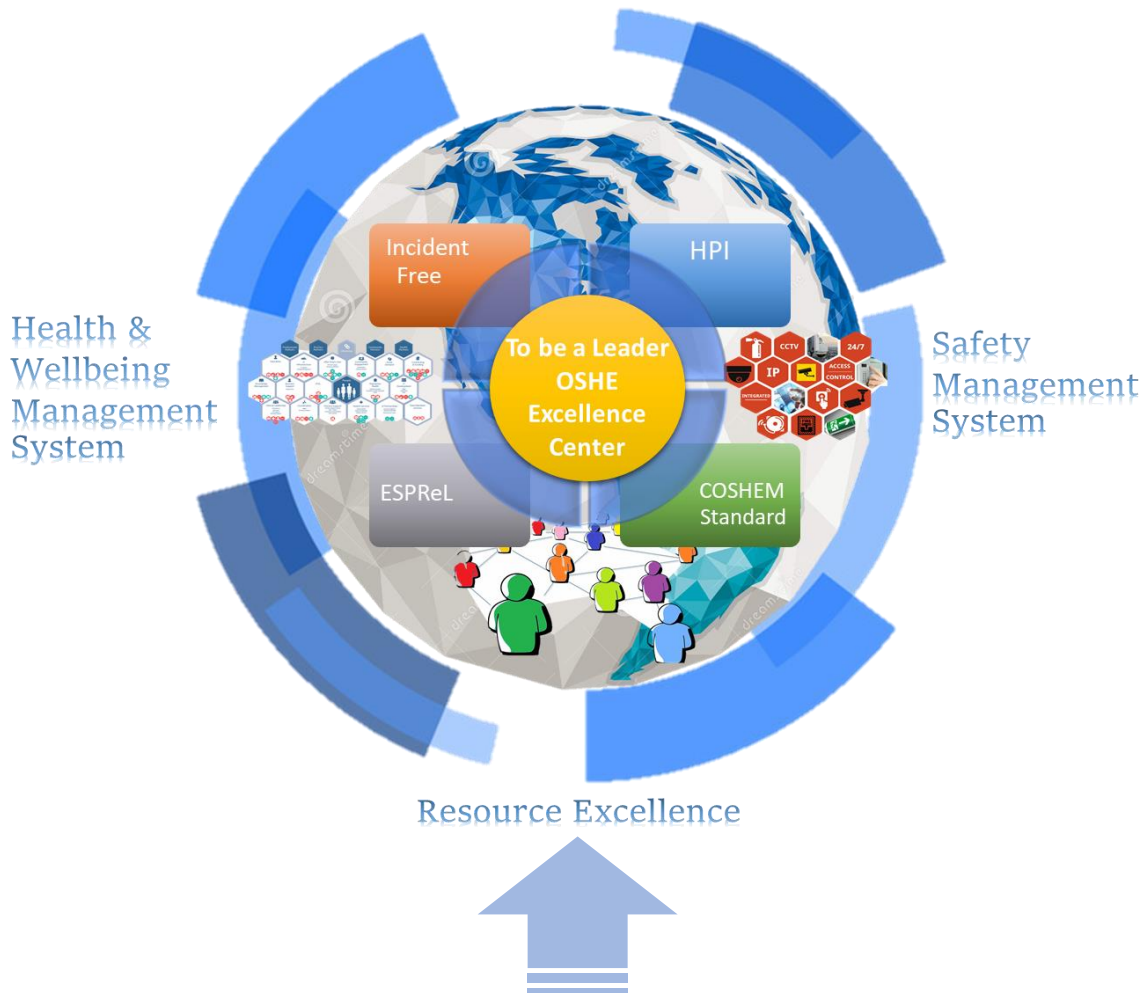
Health & Wellbeing Management System

Incident Free

HPI

To be a Leader OSHE Excellence Center

ESPReL

COSHEM Standard

CCTV

24/7

IP

ACCESS CONTROL

INTEGRATED

Safety Management System

Resource Excellence